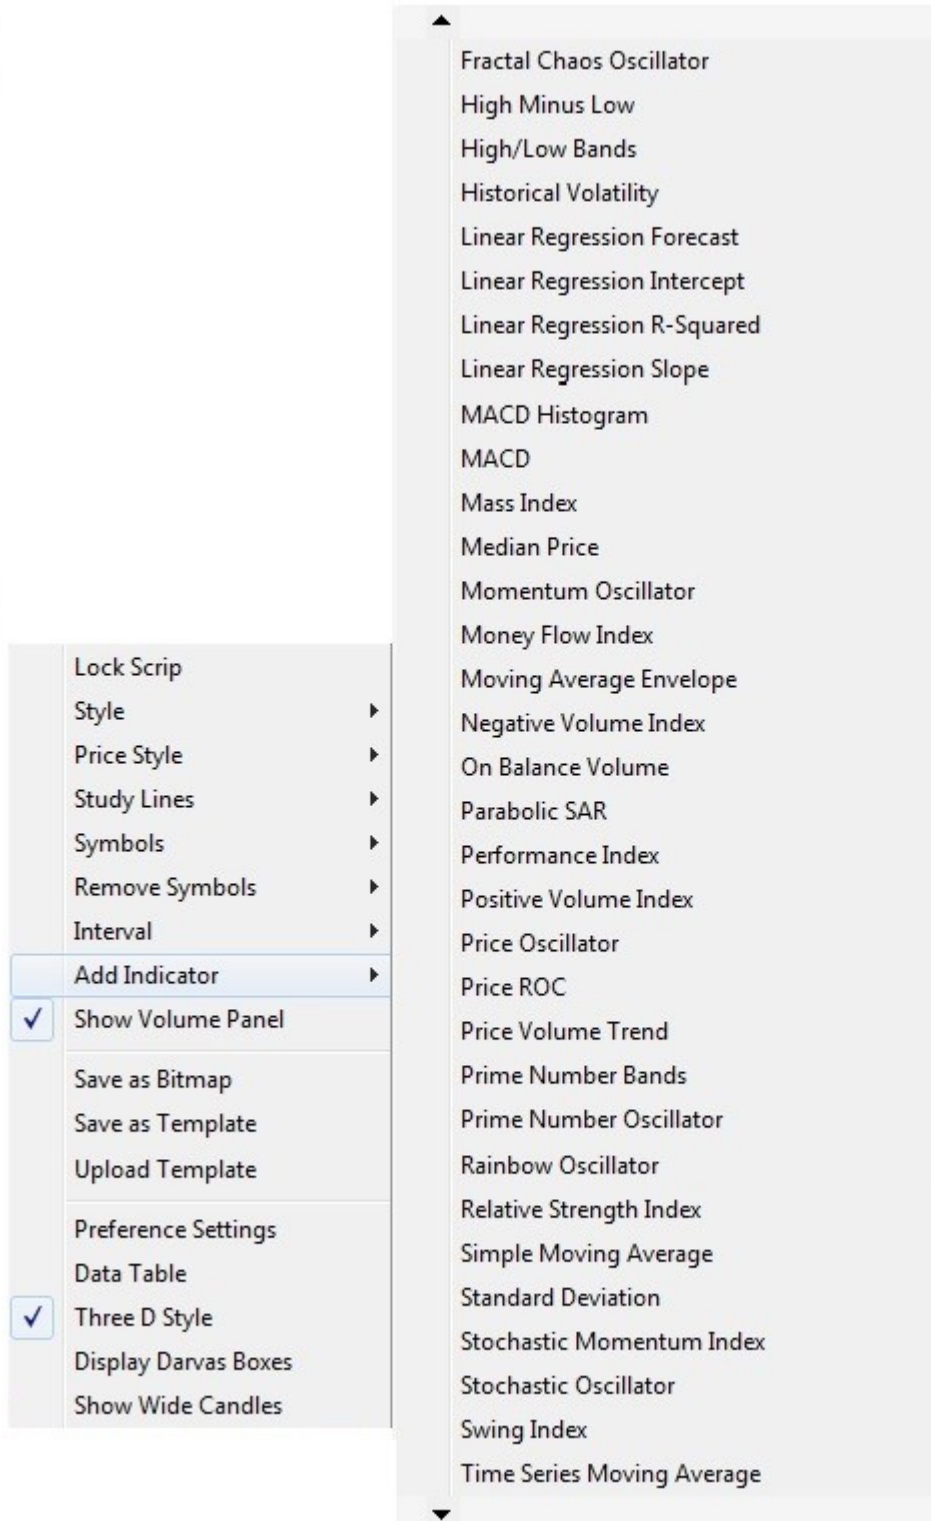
Lock Scrip
Style
Price Style
Study Lines
Symbols
Remove Symbols
Interval
Add Indicator
✓ Show Volume Panel
Save as Bitmap
Save as Template
Upload Template
Preference Settings
Data Table
✓ Three D Style
Display Darvas Boxes
Show Wide Candles

Fractal Chaos Oscillator
High Minus Low
High/Low Bands
Historical Volatility
Linear Regression Forecast
Linear Regression Intercept
Linear Regression R-Squared
Linear Regression Slope
MACD Histogram
MACD
Mass Index
Median Price
Momentum Oscillator
Money Flow Index
Moving Average Envelope
Negative Volume Index
On Balance Volume
Parabolic SAR
Performance Index
Positive Volume Index
Price Oscillator
Price ROC
Price Volume Trend
Prime Number Bands
Prime Number Oscillator
Rainbow Oscillator
Relative Strength Index
Simple Moving Average
Standard Deviation
Stochastic Momentum Index
Stochastic Oscillator
Swing Index
Time Series Moving Average